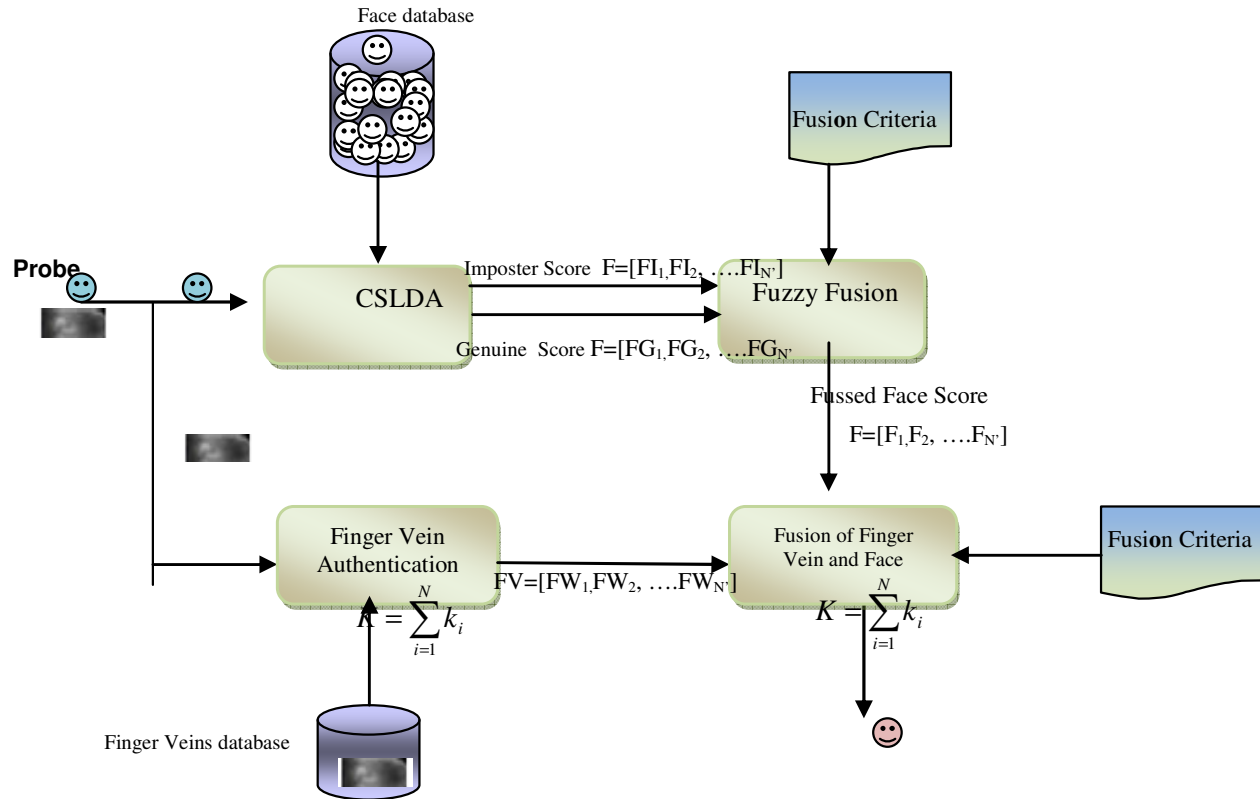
Face database

Fusion Criteria

Probe

CSLDA

Imposter Score F=[FI$_1$,FI$_2$, ….FI$_{N'}$]

Fuzzy Fusion

Genuine Score F=[FG$_1$,FG$_2$, ….FG$_{N'}$

Fussed Face Score

F=[F$_1$,F$_2$, ….F$_{N'}$]

Finger Vein Authentication

$K=\sum_{i=1}^{N} k_i$

FV=[FW$_1$,FW$_2$, ….FW$_{N'}$]

Fusion of Finger Vein and Face

$K=\sum_{i=1}^{N} k_i$

Fusion Criteria

Finger Veins database